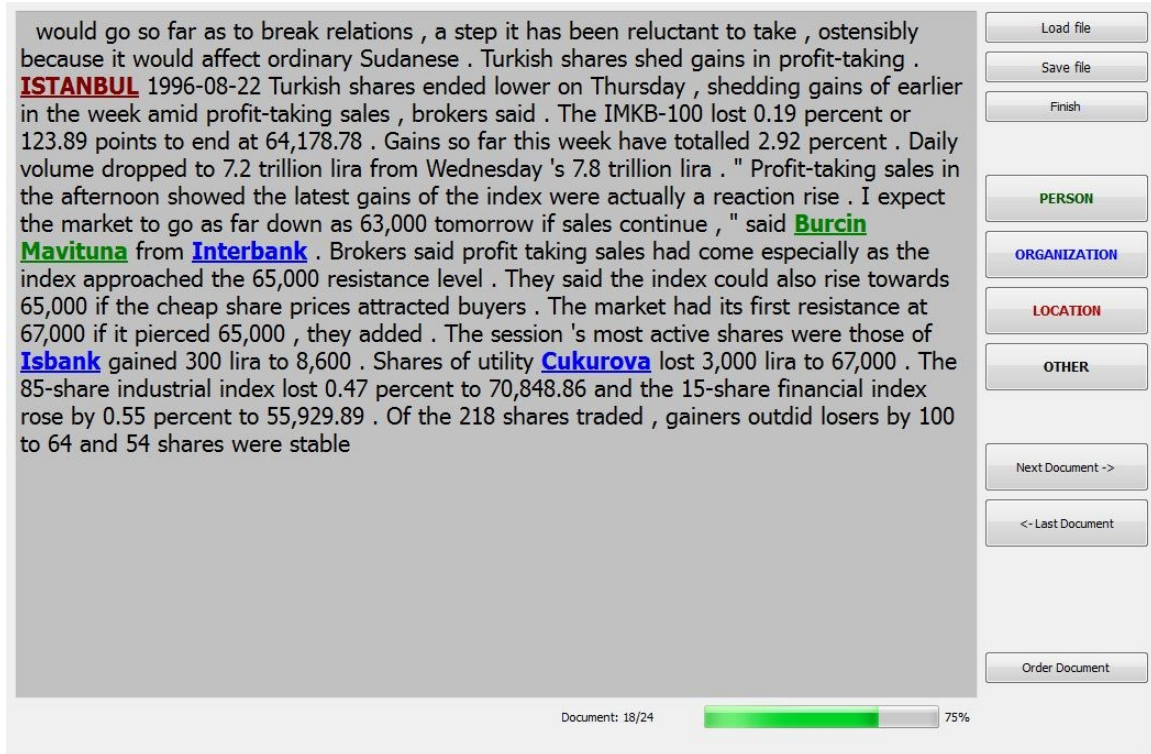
would go so far as to break relations , a step it has been reluctant to take , ostensibly because it would affect ordinary Sudanese . Turkish shares shed gains in profit-taking . ISTANBUL 1996-08-22 Turkish shares ended lower on Thursday , shedding gains of earlier in the week amid profit-taking sales , brokers said . The IMKB-100 lost 0.19 percent or 123.89 points to end at 64,178.78 . Gains so far this week have totalled 2.92 percent . Daily volume dropped to 7.2 trillion lira from Wednesday 's 7.8 trillion lira . " Profit-taking sales in the afternoon showed the latest gains of the index were actually a reaction rise . I expect the market to go as far down as 63,000 tomorrow if sales continue , " said Burcin Mavituna from Interbank . Brokers said profit taking sales had come especially as the index approached the 65,000 resistance level . They said the index could also rise towards 65,000 if the cheap share prices attracted buyers . The market had its first resistance at 67,000 if it pierced 65,000 , they added . The session 's most active shares were those of Isbank gained 300 lira to 8,600 . Shares of utility Cukurova lost 3,000 lira to 67,000 . The 85-share industrial index lost 0.47 percent to 70,848.86 and the 15-share financial index rose by 0.55 percent to 55,929.89 . Of the 218 shares traded , gainers outdid losers by 100 to 64 and 54 shares were stable

Load file
Save file
Finish

PERSON
ORGANIZATION
LOCATION
OTHER

Next Document ->
<- Last Document

Order Document

Document: 18/24
75%